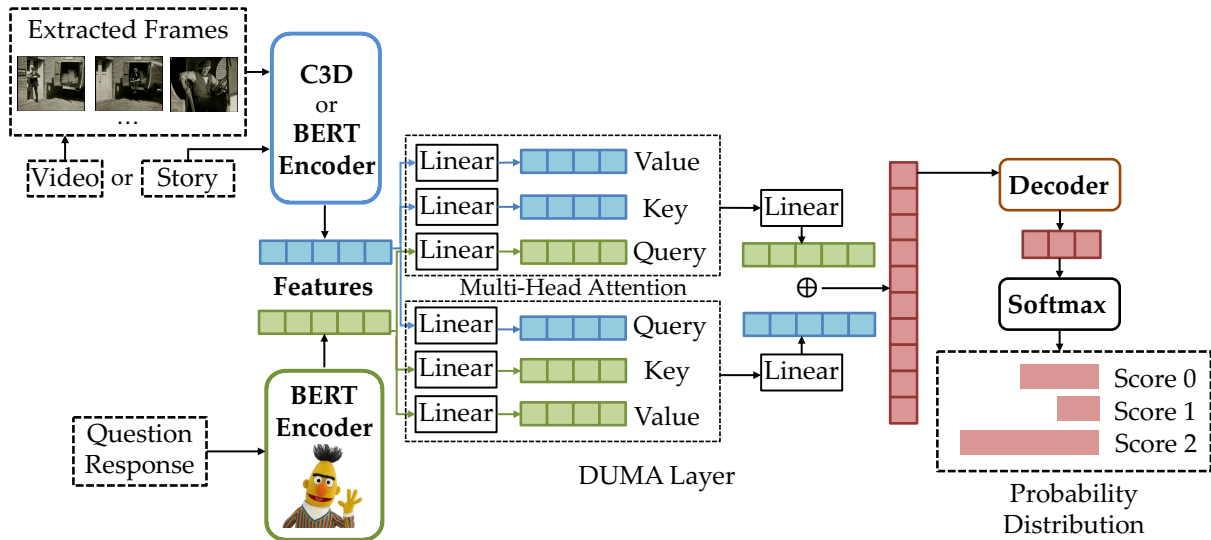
Extracted Frames

...

Video or Story

C3D
or
BERT
Encoder

Features

BERT
Encoder

Question
Response

Linear Value
Linear Key
Linear Query

Multi-Head Attention

Linear Query
Linear Key
Linear Value

Linear

$\oplus$

Linear

DUMA Layer

Decoder

Softmax

Score 0
Score 1
Score 2

Probability
Distribution